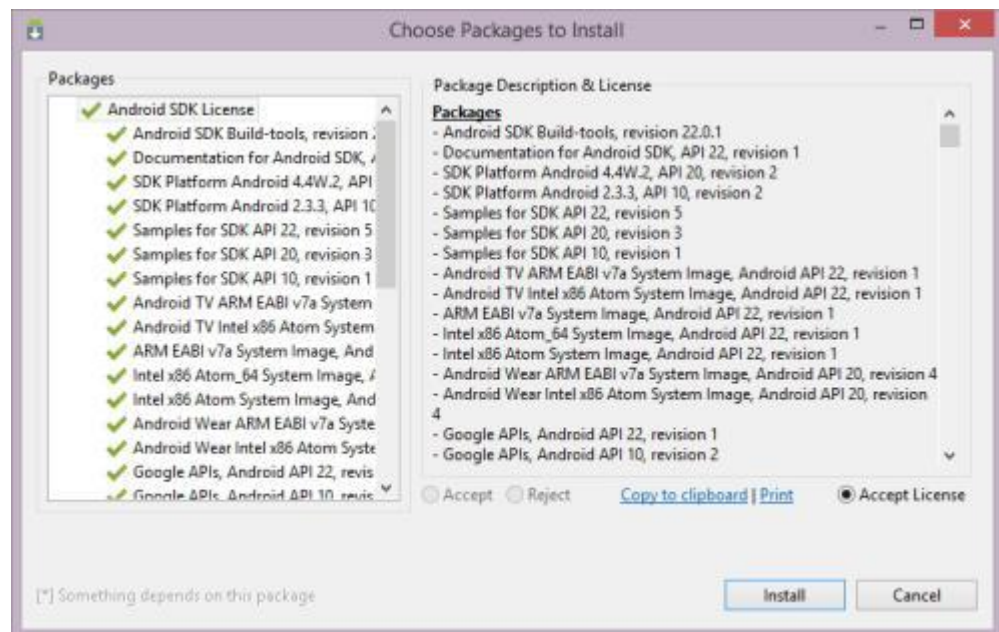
Choose Packages to Install

Packages

Android SDK License
Android SDK Build-tools, revision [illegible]
Documentation for Android SDK, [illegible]
SDK Platform Android 4.4W.2, API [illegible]
SDK Platform Android 2.3.3, API 1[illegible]
Samples for SDK API 22, revision 5
Samples for SDK API 20, revision 3
Samples for SDK API 10, revision 1
Android TV ARM EABI v7a System
Android TV Intel x86 Atom System
ARM EABI v7a System Image, And
Intel x86 Atom_64 System Image, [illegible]
Intel x86 Atom System Image, And
Android Wear ARM EABI v7a Syste
Android Wear Intel x86 Atom Syste
Google APIs, Android API 22, revis
Google APIs, Android API 10, revis

Package Description & License

Packages
- Android SDK Build-tools, revision 22.0.1
- Documentation for Android SDK, API 22, revision 1
- SDK Platform Android 4.4W.2, API 20, revision 2
- SDK Platform Android 2.3.3, API 10, revision 2
- Samples for SDK API 22, revision 5
- Samples for SDK API 20, revision 3
- Samples for SDK API 10, revision 1
- Android TV ARM EABI v7a System Image, Android API 22, revision 1
- Android TV Intel x86 Atom System Image, Android API 22, revision 1
- ARM EABI v7a System Image, Android API 22, revision 1
- Intel x86 Atom_64 System Image, Android API 22, revision 1
- Intel x86 Atom System Image, Android API 22, revision 1
- Android Wear ARM EABI v7a System Image, Android API 20, revision 4
- Android Wear Intel x86 Atom System Image, Android API 20, revision 4
- Google APIs, Android API 22, revision 1
- Google APIs, Android API 10, revision 2

Accept Reject Copy to clipboard | Print Accept License

[*] Something depends on this package

Install Cancel